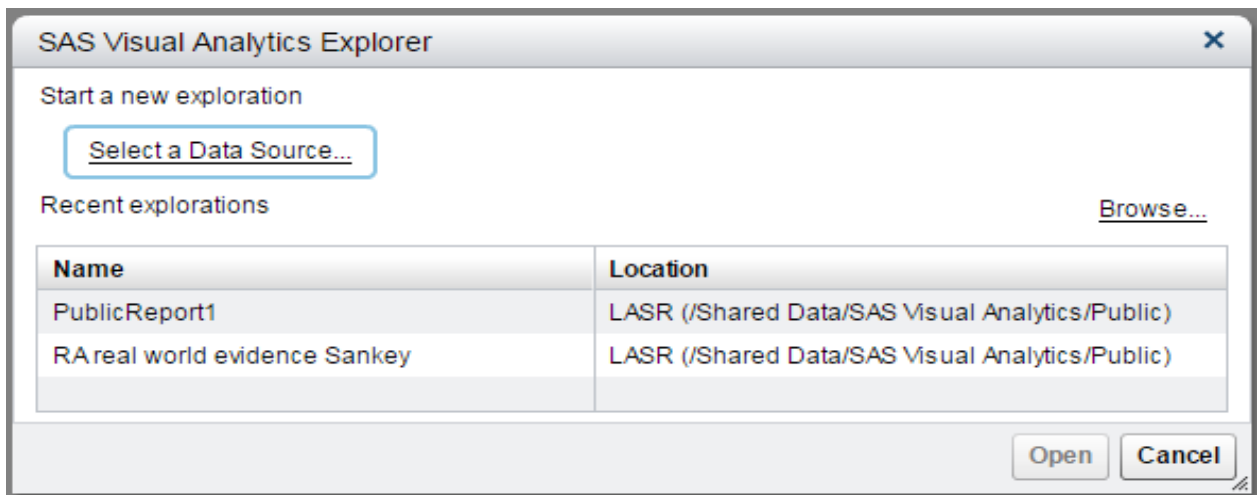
SAS Visual Analytics Explorer

×

Start a new exploration

Select a Data Source...

Recent explorations

Browse...

| Name | Location |
|---|---|
| PublicReport1 | LASR (/Shared Data/SAS Visual Analytics/Public) |
| RA real world evidence Sankey | LASR (/Shared Data/SAS Visual Analytics/Public) |
| | |

Open Cancel